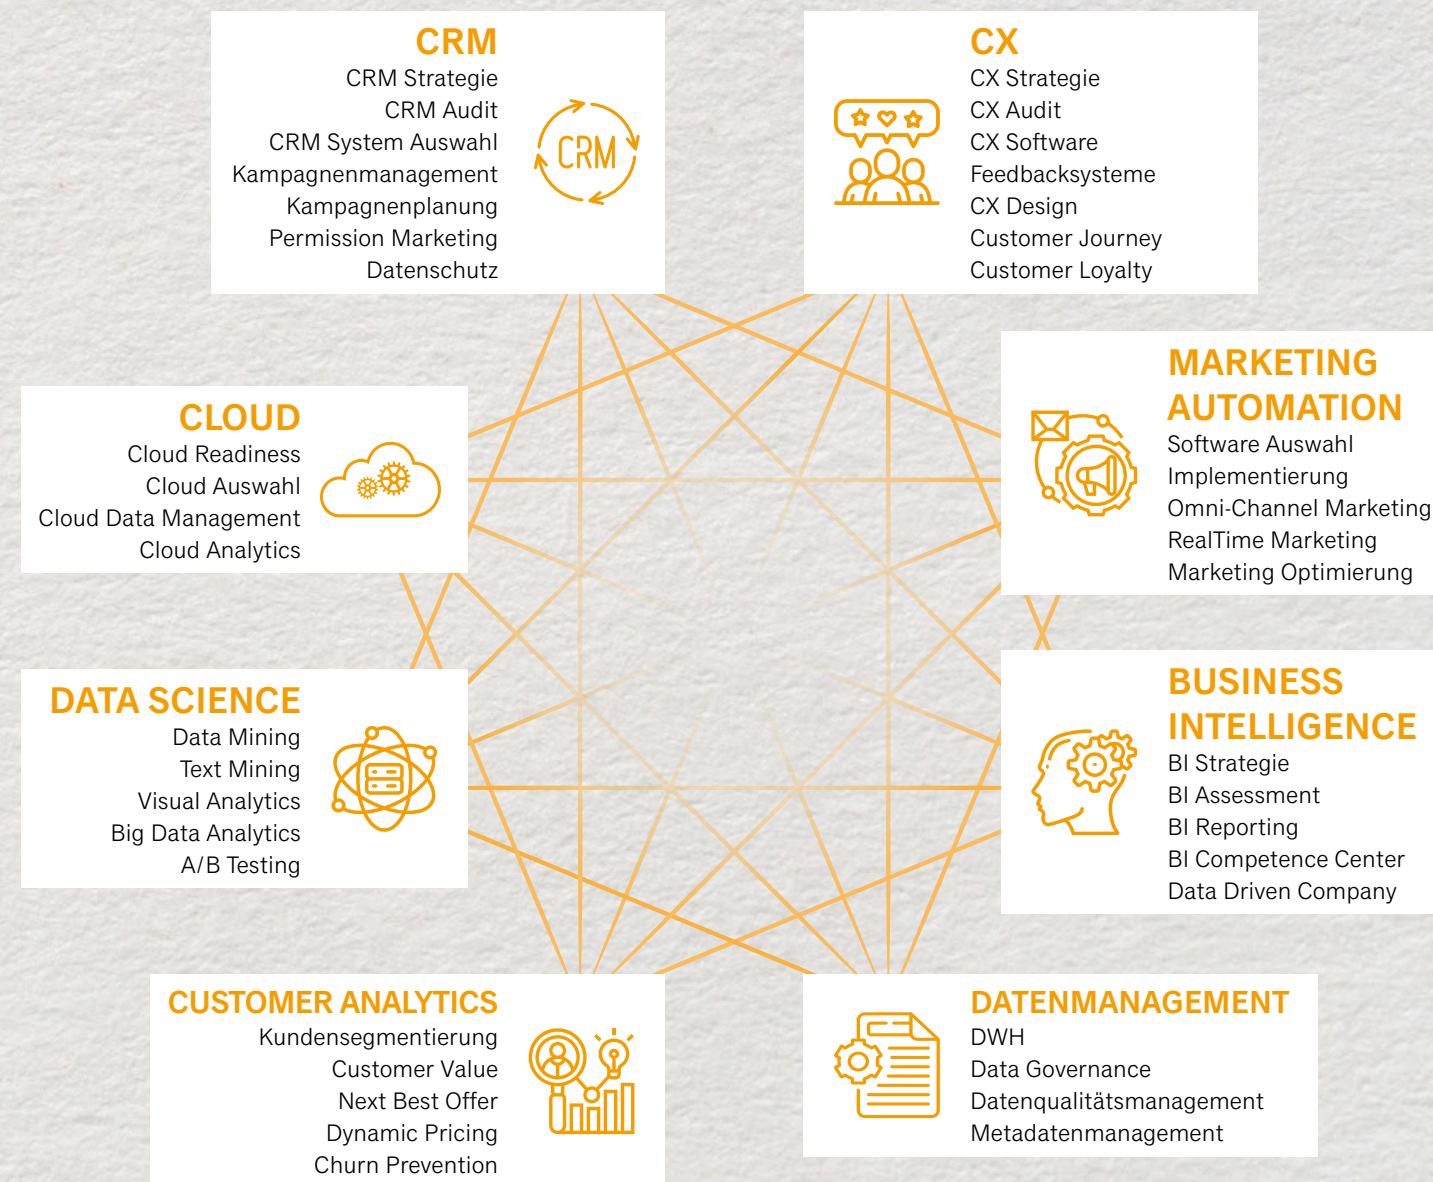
CRM
CRM Strategie
CRM Audit
CRM System Auswahl
Kampagnenmanagement
Kampagnenplanung
Permission Marketing
Datenschutz

CRM

CX
CX Strategie
CX Audit
CX Software
Feedbacksysteme
CX Design
Customer Journey
Customer Loyalty

CLOUD
Cloud Readiness
Cloud Auswahl
Cloud Data Management
Cloud Analytics

MARKETING AUTOMATION
Software Auswahl
Implementierung
Omni-Channel Marketing
RealTime Marketing
Marketing Optimierung

DATA SCIENCE
Data Mining
Text Mining
Visual Analytics
Big Data Analytics
A/B Testing

BUSINESS INTELLIGENCE
BI Strategie
BI Assessment
BI Reporting
BI Competence Center
Data Driven Company

CUSTOMER ANALYTICS
Kundensegmentierung
Customer Value
Next Best Offer
Dynamic Pricing
Churn Prevention

DATENMANAGEMENT
DWH
Data Governance
Datenqualitätsmanagement
Metadatenmanagement